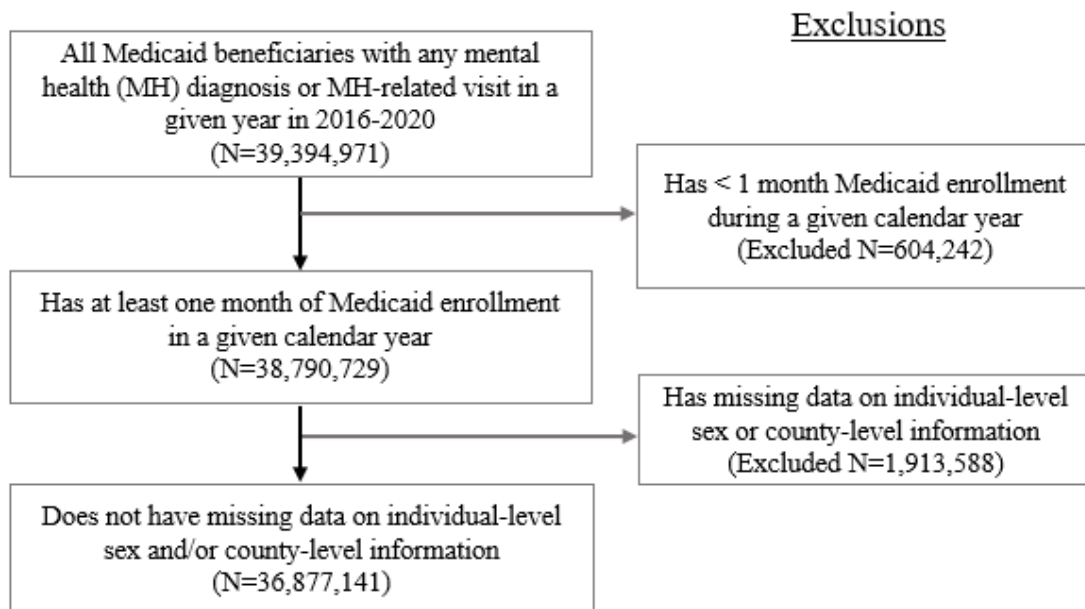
Exclusions

All Medicaid beneficiaries with any mental health (MH) diagnosis or MH-related visit in a given year in 2016-2020
(N=39,394,971)

Has < 1 month Medicaid enrollment during a given calendar year
(Excluded N=604,242)

Has at least one month of Medicaid enrollment in a given calendar year
(N=38,790,729)

Has missing data on individual-level sex or county-level information
(Excluded N=1,913,588)

Does not have missing data on individual-level sex and/or county-level information
(N=36,877,141)